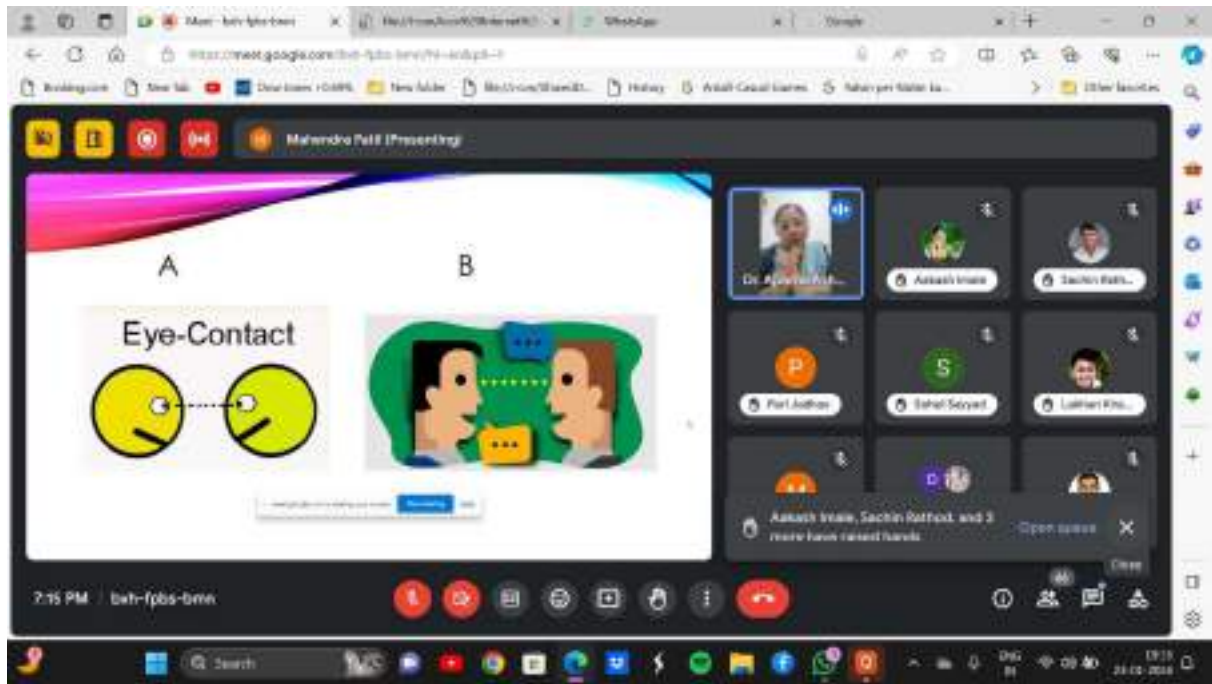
Meet - bvh-fpbs-bmn
WhatsApp
Google
https://meet.google.com/bvh-fpbs-bmn
Booking.com
New folder
History
Other favorites

Mahendra Patil (Presenting)

A

B

Eye-Contact

Dr. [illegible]
Aakash Imale
Sachin Rath...
P
Pari Jadhav
S
Sohail Sayyad
Lakhan Kra...
D

Aakash Imale, Sachin Rathod, and 3 more have raised hands
Open queue
Close

7:15 PM | bvh-fpbs-bmn

Q Search
ENG IN
19:15
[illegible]